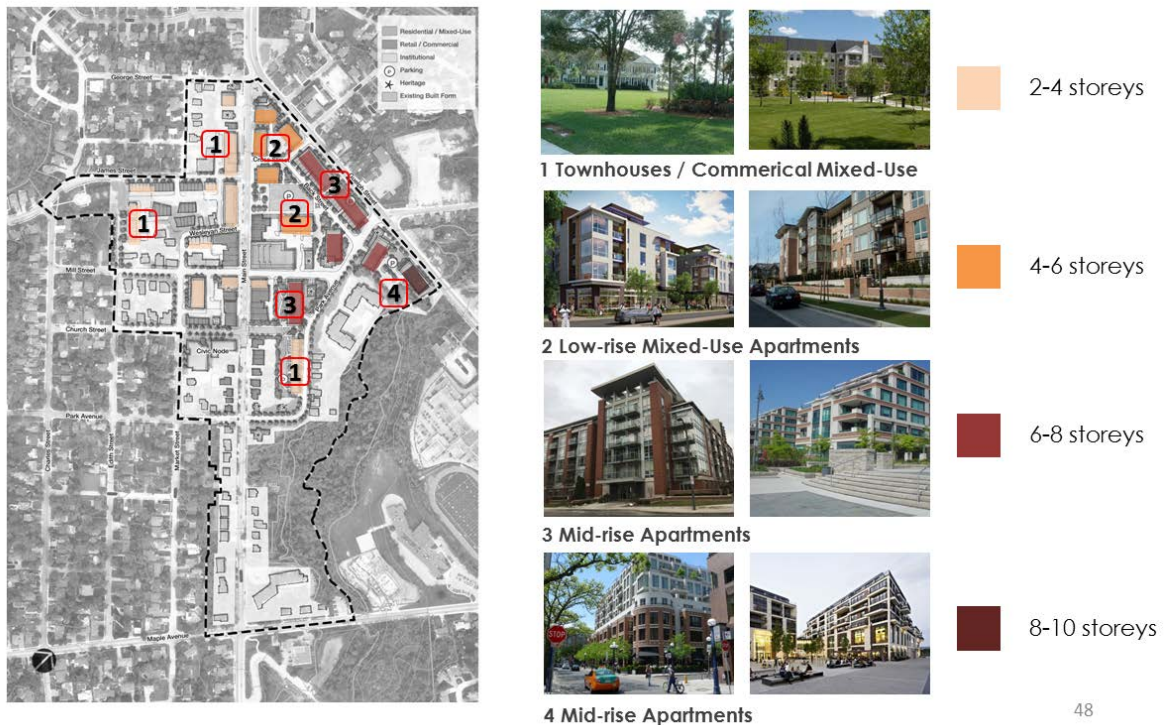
Residential / Mixed-Use
Retail / Commercial
Institutional
Parking
Heritage
Existing Built Form

George Street
James Street
Wesleyan Street
Mill Street
Church Street
Civic Node
Park Avenue
Main Street
Market Street
Maple Avenue

1
2
3
2
1
3
4
1

1 Townhouses / Commerical Mixed-Use

2 Low-rise Mixed-Use Apartments

3 Mid-rise Apartments

4 Mid-rise Apartments

2-4 storeys

4-6 storeys

6-8 storeys

8-10 storeys

48